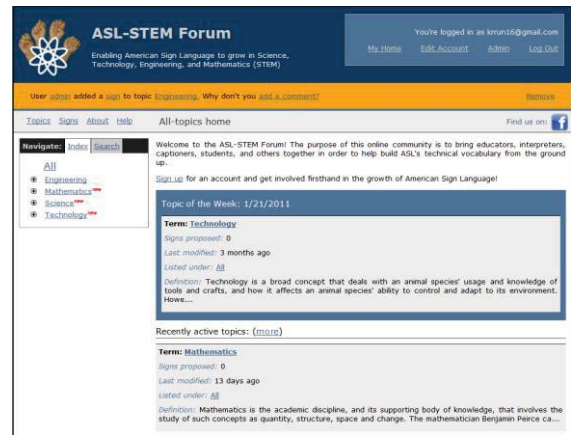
ASL-STEM Forum

Enabling American Sign Language to grow in Science, Technology, Engineering, and Mathematics (STEM)

You're logged in as kmun16@gmail.com

My Home Edit Account Admin Log Out

User admin added a sign to topic Engineering. Why don't you add a comment?

Remove

Topics Signs About Help

All-topics home

Find us on:

Navigate: Index Search

All

Engineering

Mathematics new

Science new

Technology new

Welcome to the ASL-STEM Forum! The purpose of this online community is to bring educators, interpreters, captioners, students, and others together in order to help build ASL's technical vocabulary from the ground up.

Sign up for an account and get involved firsthand in the growth of American Sign Language!

Topic of the Week: 1/21/2011

Term: Technology

Signs proposed: 0

Last modified: 3 months ago

Listed under: All

Definition: Technology is a broad concept that deals with an animal species' usage and knowledge of tools and crafts, and how it affects an animal species' ability to control and adapt to its environment. Howe...

Recently active topics: (more)

Term: Mathematics

Signs proposed: 0

Last modified: 13 days ago

Listed under: All

Definition: Mathematics is the academic discipline, and its supporting body of knowledge, that involves the study of such concepts as quantity, structure, space and change. The mathematician Benjamin Peirce ca...